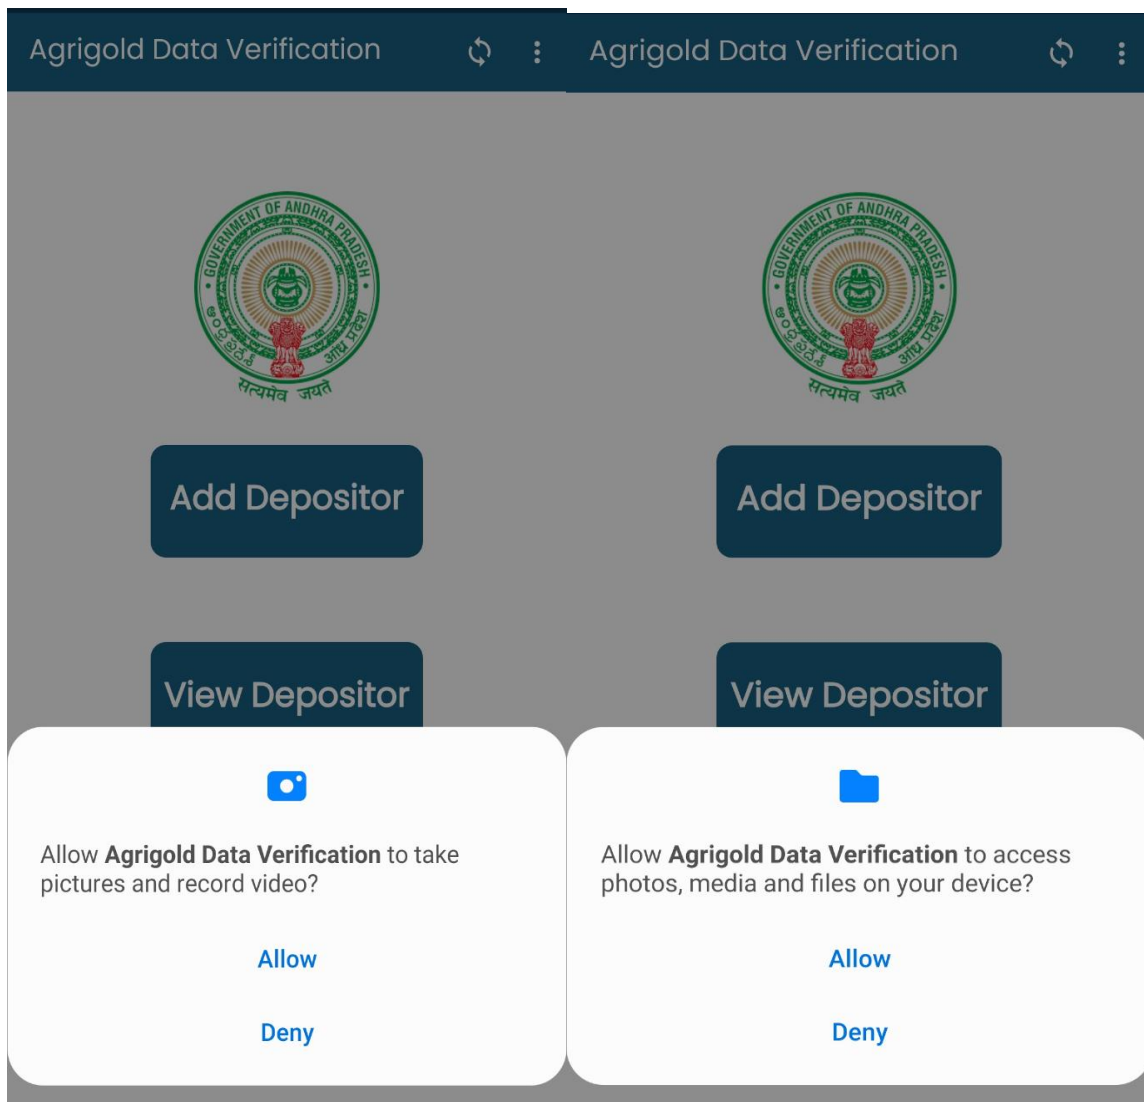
Agrigold Data Verification

GOVERNMENT OF ANDHRA PRADESH
ఆంధ్ర ప్రదేశ్
आंध्र प्रदेश
सत्यमेव जयते

Add Depositor

View Depositor

Allow **Agrigold Data Verification** to take pictures and record video?

Allow

Deny

Agrigold Data Verification

GOVERNMENT OF ANDHRA PRADESH
ఆంధ్ర ప్రదేశ్
आंध्र प्रदेश
सत्यमेव जयते

Add Depositor

View Depositor

Allow **Agrigold Data Verification** to access photos, media and files on your device?

Allow

Deny